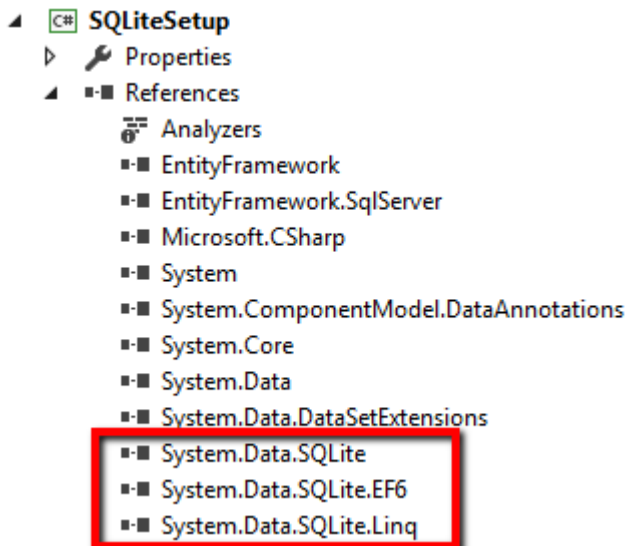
C# SQLiteSetup
Properties
References
Analyzers
EntityFramework
EntityFramework.SqlServer
Microsoft.CSharp
System
System.ComponentModel.DataAnnotations
System.Core
System.Data
System.Data.DataSetExtensions
System.Data.SQLite
System.Data.SQLite.EF6
System.Data.SQLite.Linq